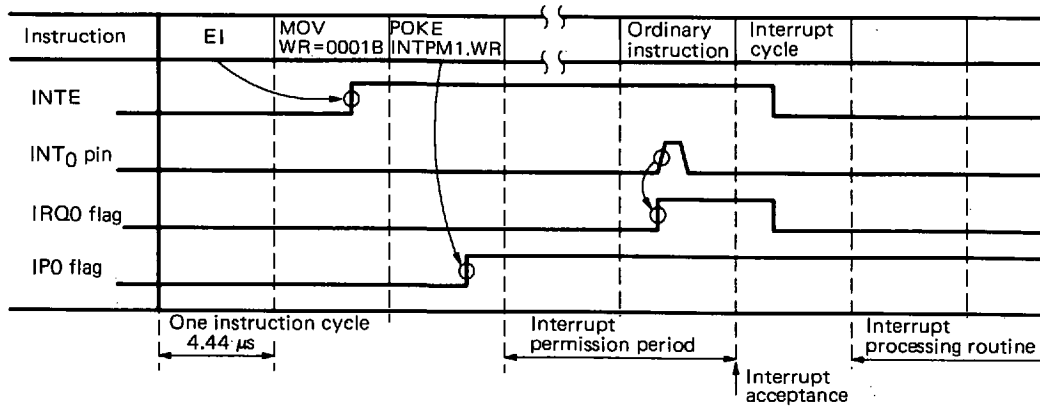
Instruction
EI
MOV WR=0001B
POKE INTPM1.WR
Ordinary instruction
Interrupt cycle

INTE
$INT_0$ pin
IRQ0 flag
IP0 flag

One instruction cycle
4.44 $\mu s$
Interrupt permission period
Interrupt processing routine
Interrupt acceptance